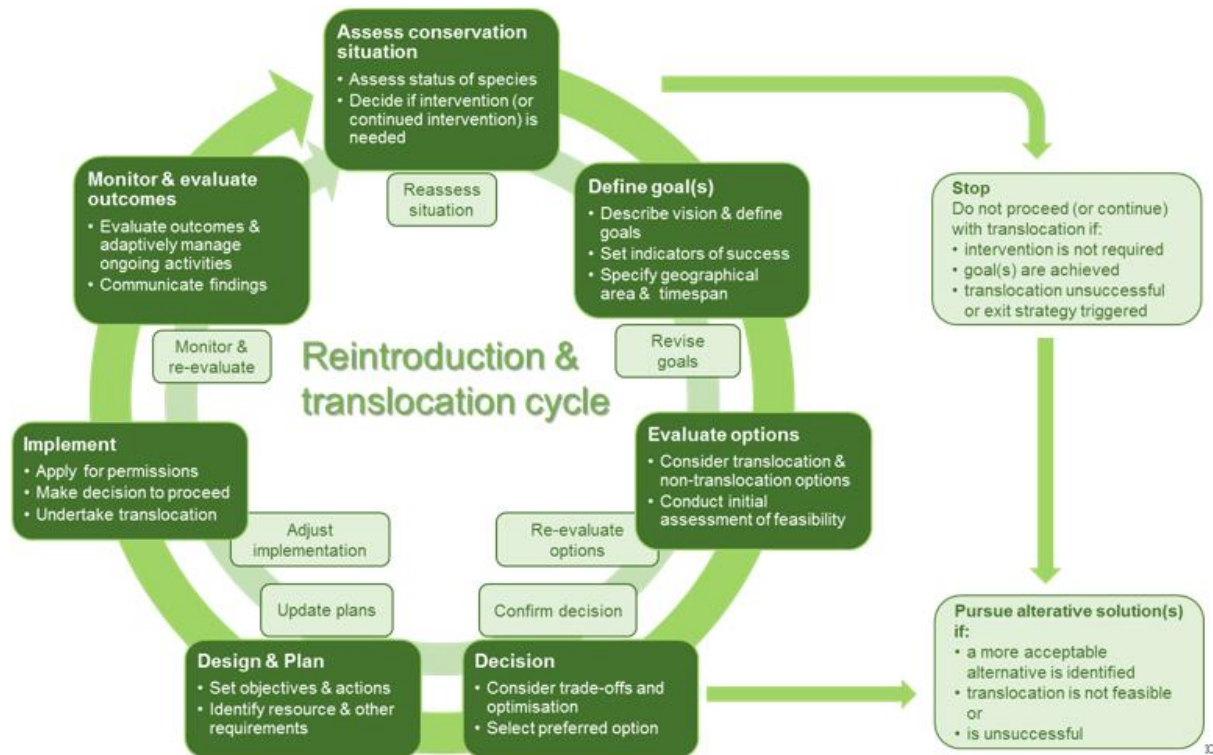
**Assess conservation situation**
- Assess status of species
- Decide if intervention (or continued intervention) is needed

Reassess situation

**Define goal(s)**
- Describe vision & define goals
- Set indicators of success
- Specify geographical area & timespan

Revise goals

**Evaluate options**
- Consider translocation & non-translocation options
- Conduct initial assessment of feasibility

Re-evaluate options

Confirm decision

**Decision**
- Consider trade-offs and optimisation
- Select preferred option

**Design & Plan**
- Set objectives & actions
- Identify resource & other requirements

Update plans

Adjust implementation

**Implement**
- Apply for permissions
- Make decision to proceed
- Undertake translocation

Monitor & re-evaluate

**Monitor & evaluate outcomes**
- Evaluate outcomes & adaptively manage ongoing activities
- Communicate findings

Reintroduction & translocation cycle

**Stop**
Do not proceed (or continue) with translocation if:
- intervention is not required
- goal(s) are achieved
- translocation unsuccessful or exit strategy triggered

**Pursue alterative solution(s) if:**
- a more acceptable alternative is identified
- translocation is not feasible or
- is unsuccessful